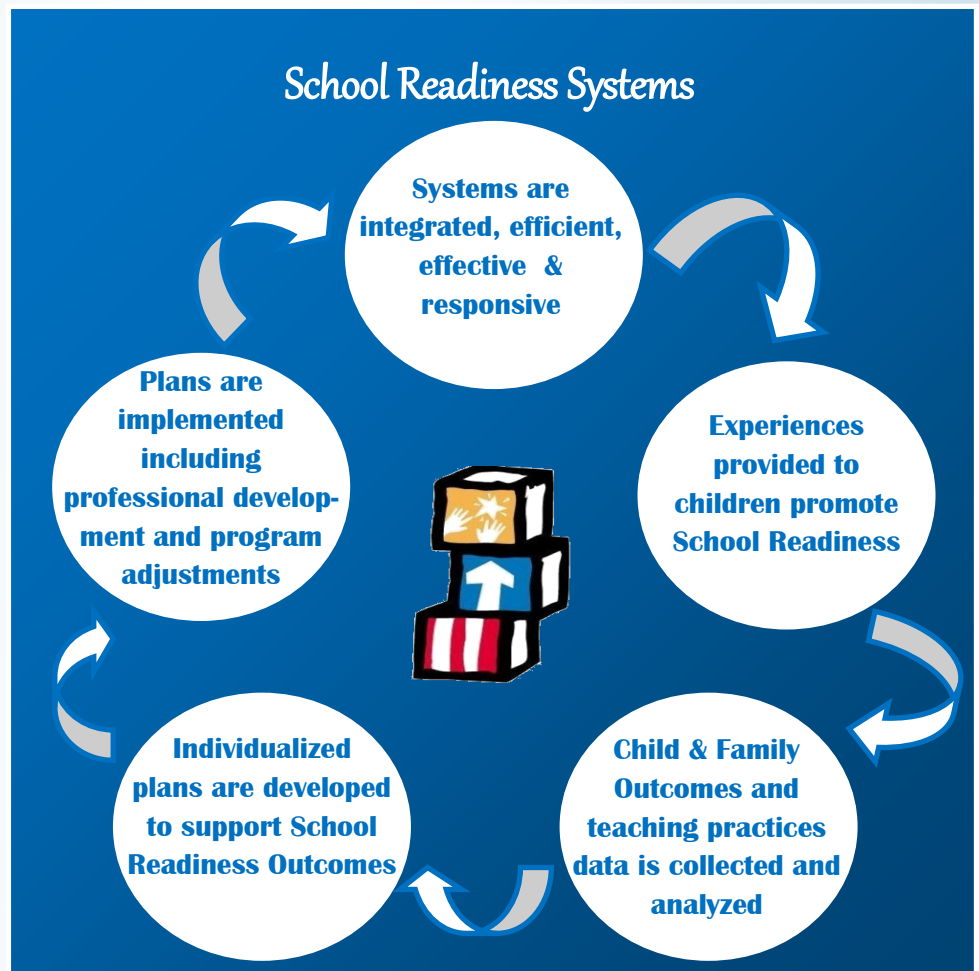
School Readiness Systems

Systems are integrated, efficient, effective & responsive

Experiences provided to children promote School Readiness

Child & Family Outcomes and teaching practices data is collected and analyzed

Individualized plans are developed to support School Readiness Outcomes

Plans are implemented including professional development and program adjustments